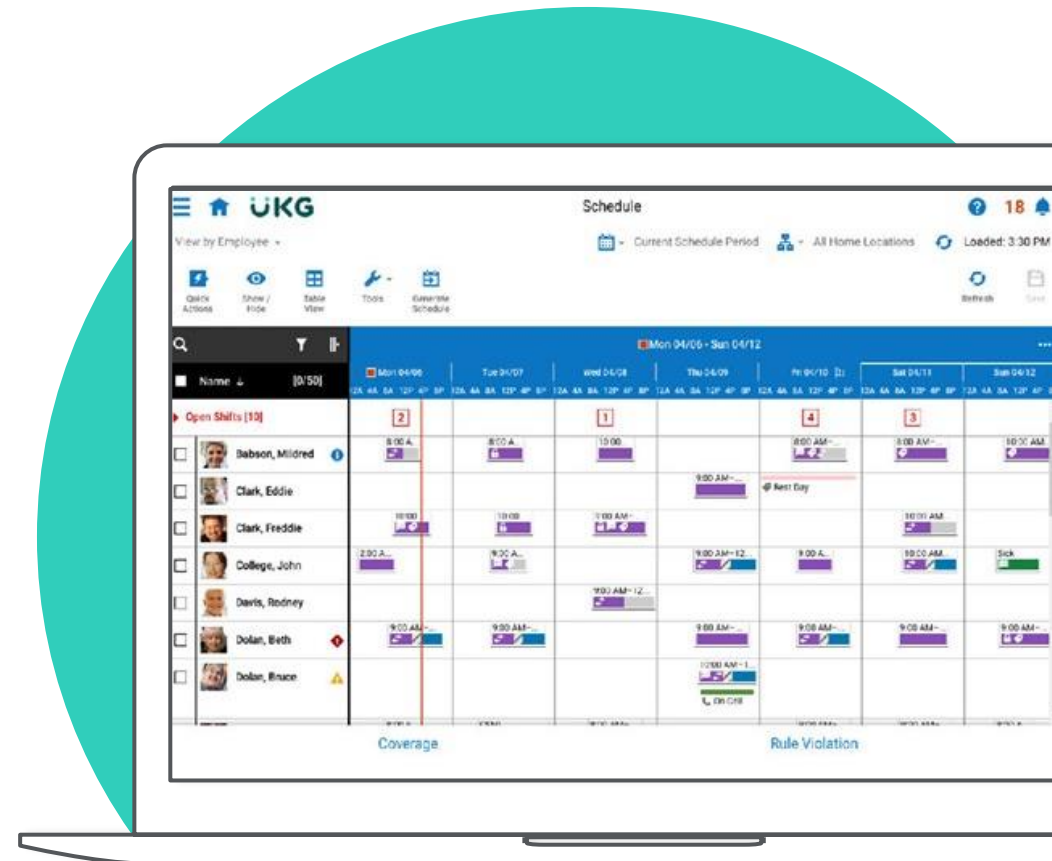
UKG

Schedule

18

View by Employee

Current Schedule Period

All Home Locations

Loaded: 3:30 PM

Quick Actions

Show / Hide

Table View

Tools

Generate Schedule

Refresh

Save

Mon 04/06 - Sun 04/12

Name

[0/50]

Mon 04/06

Tue 04/07

Wed 04/08

Thu 04/09

Fri 04/10

Sat 04/11

Sun 04/12

12A 4A 8A 12P 4P 8P

Open Shifts [10]

2

1

4

3

Babson, Mildred

8:00 A.

8:00 A.

10:00

8:00 AM-

8:00 AM-

10:00 AM

Clark, Eddie

9:00 AM-

Rest Day

Clark, Freddie

10:00

10:00

9:00 AM-

10:00 AM

College, John

2:00 A.

9:30 A.

9:00 AM-12

9:00 A.

10:00 AM

Sick

Davis, Rodney

9:00 AM-12

Dolan, Beth

9:00 AM-

9:00 AM-

9:00 AM-

9:00 AM-

9:00 AM-

9:00 AM-

Dolan, Bruce

12:00 AM-1

On Call

Coverage

Rule Violation